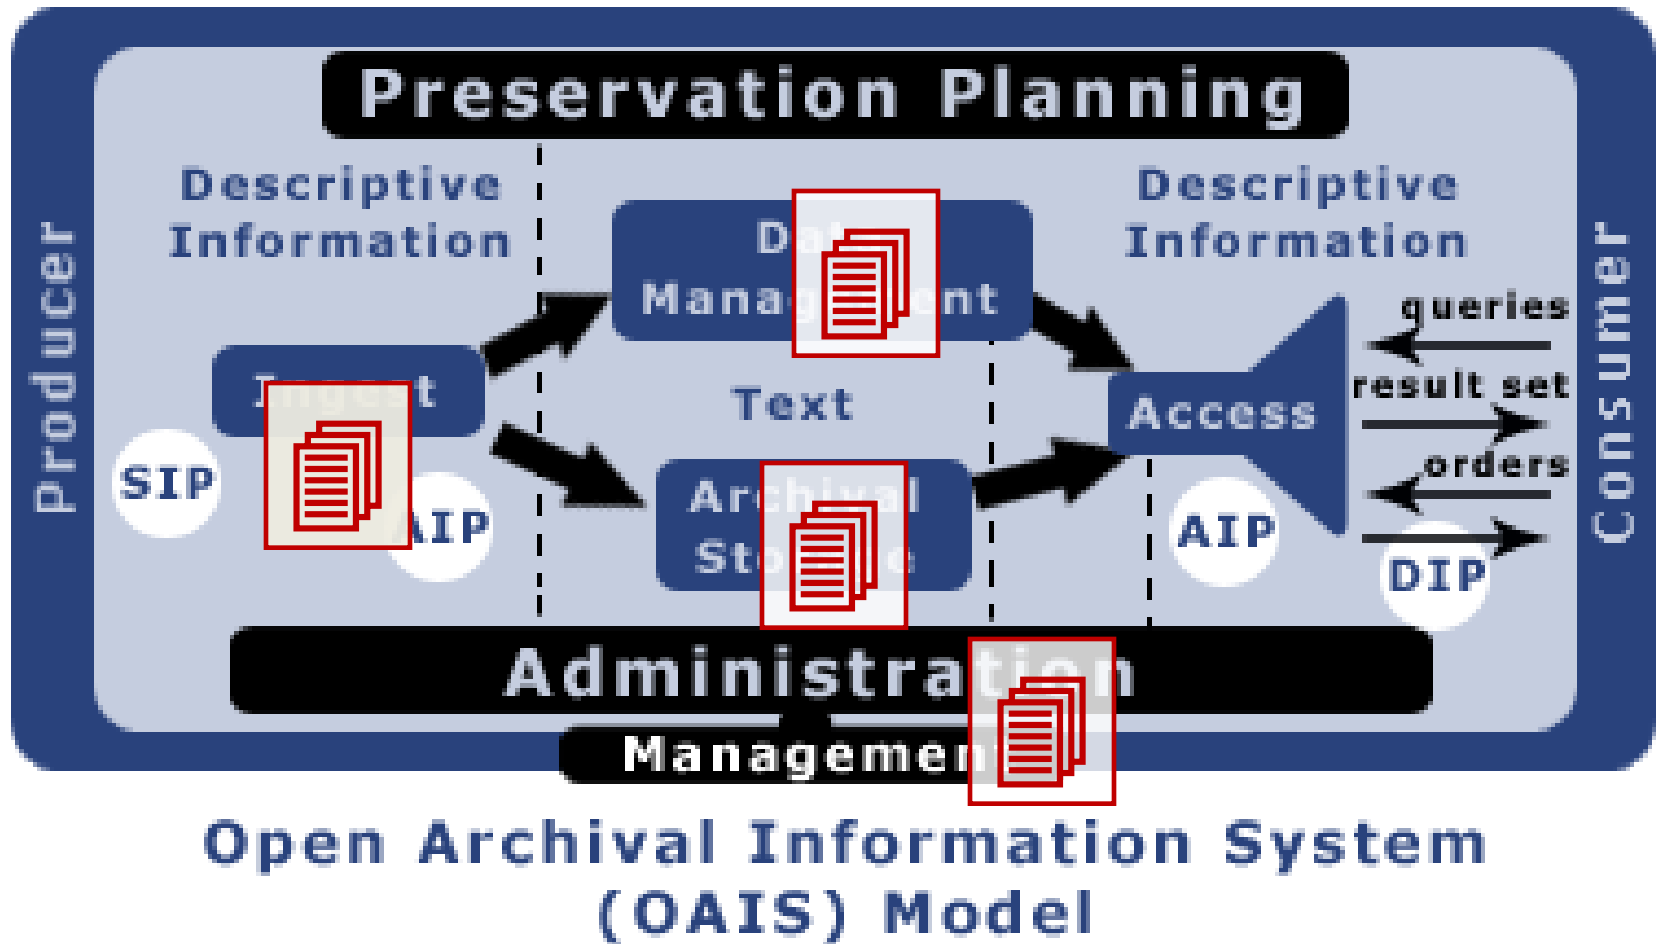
Preservation Planning

Producer

Descriptive Information

Da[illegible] Mana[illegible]ent

Descriptive Information

Consumer

queries

result set

orders

Ingest

Text

Access

SIP

AIP

Ar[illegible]l St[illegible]e

AIP

DIP

Administra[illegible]n

Managemen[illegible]

Open Archival Information System (OAIS) Model